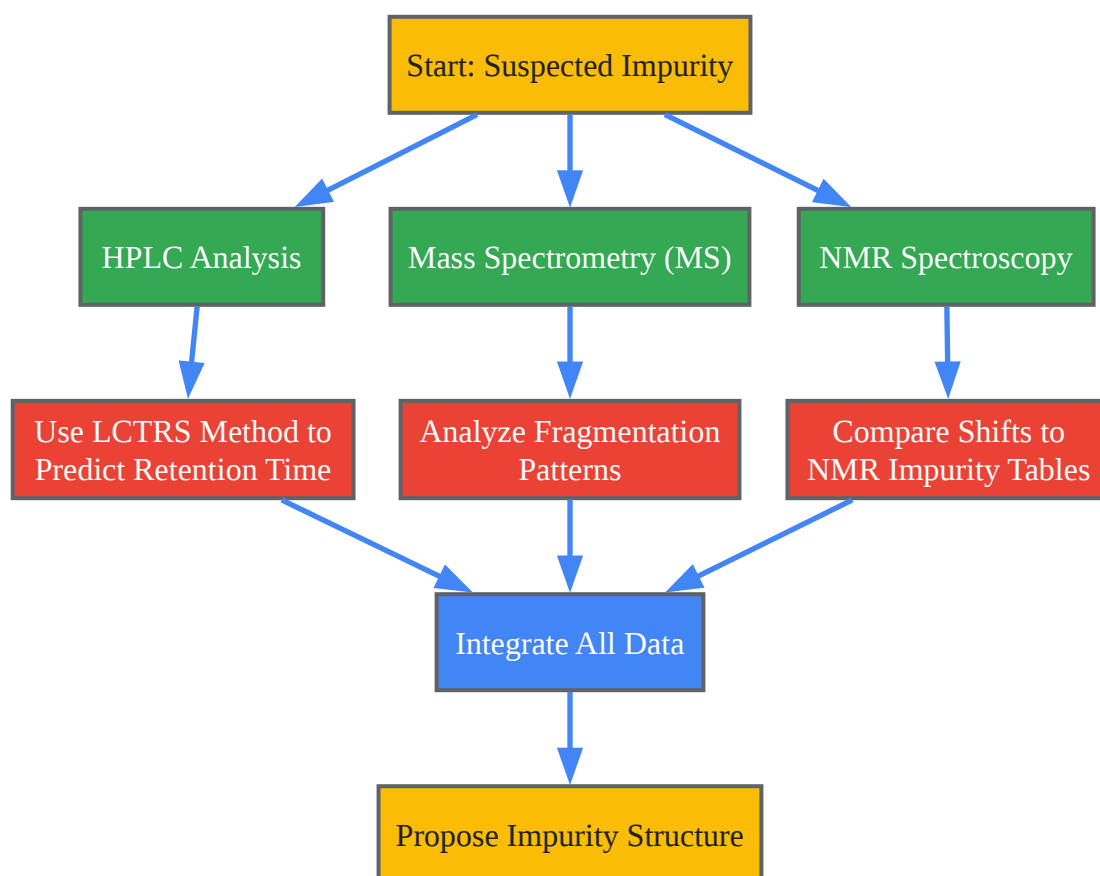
Start: Suspected Impurity

HPLC Analysis

Mass Spectrometry (MS)

NMR Spectroscopy

Use LCTRS Method to Predict Retention Time

Analyze Fragmentation Patterns

Compare Shifts to NMR Impurity Tables

Integrate All Data

Propose Impurity Structure